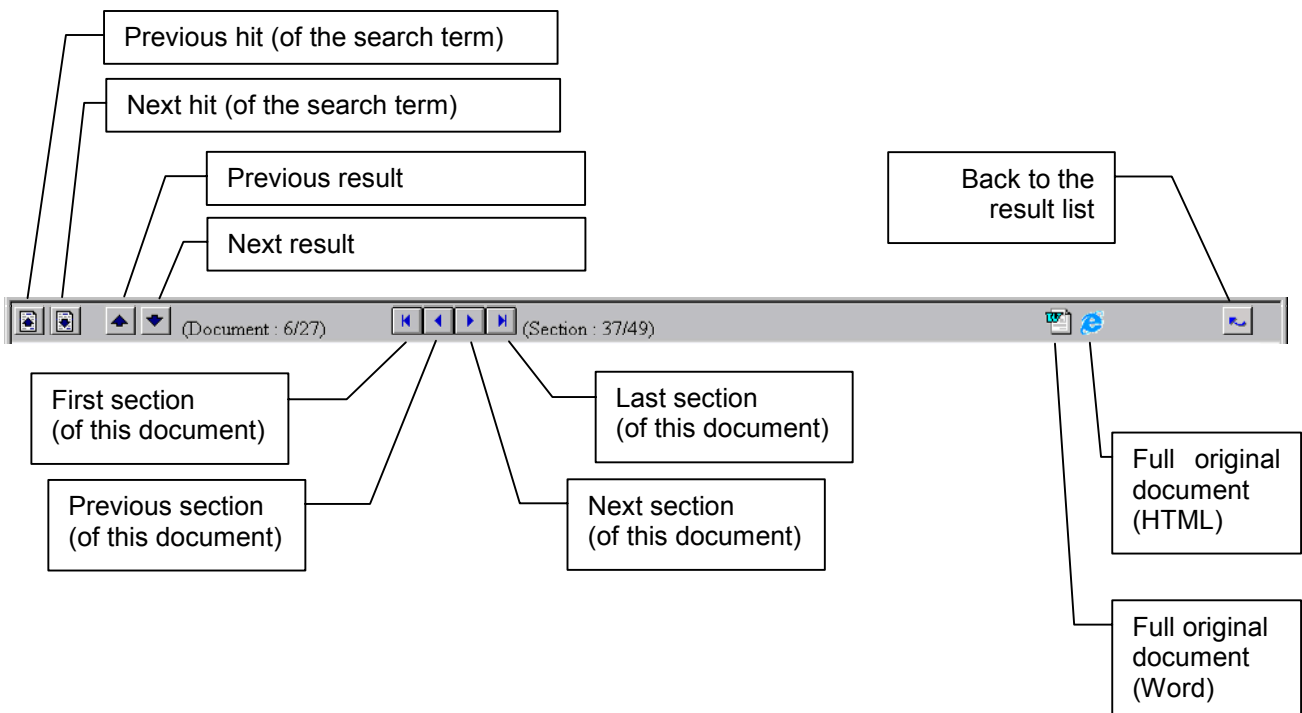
Previous hit (of the search term)

Next hit (of the search term)

Previous result

Next result

Back to the result list

(Document : 6/27)

(Section : 37/49)

First section (of this document)

Last section (of this document)

Full original document (HTML)

Previous section (of this document)

Next section (of this document)

Full original document (Word)